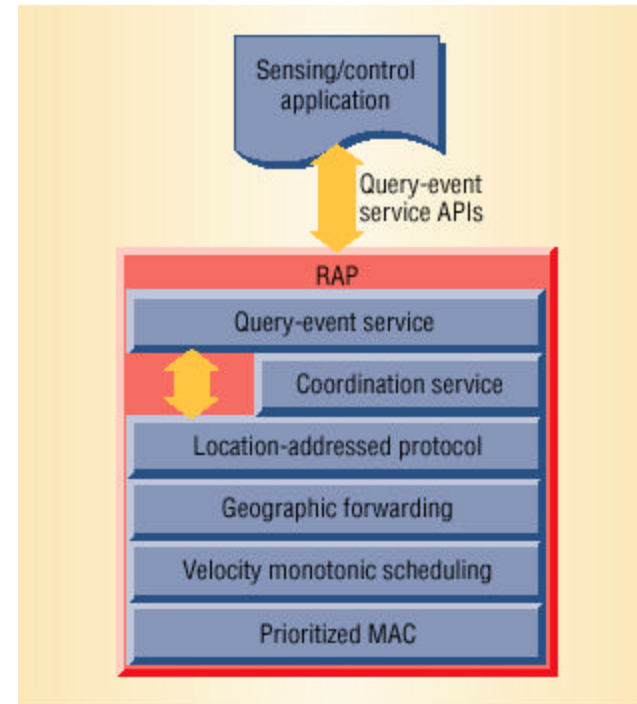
Sensing/control application

Query-event service APIs

RAP

Query-event service

Coordination service

Location-addressed protocol

Geographic forwarding

Velocity monotonic scheduling

Prioritized MAC